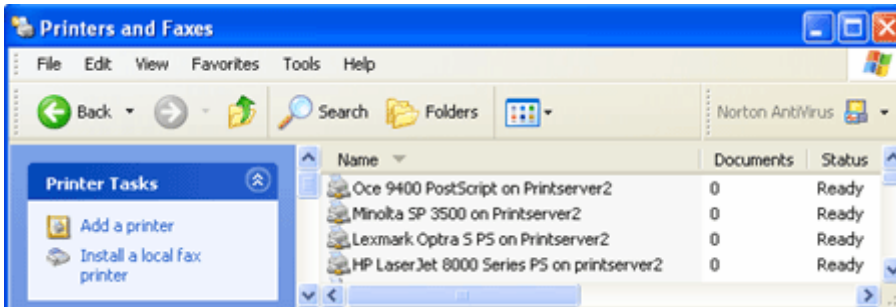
Printers and Faxes

File Edit View Favorites Tools Help

Back Search Folders Norton AntiVirus

Printer Tasks

Add a printer

Install a local fax printer

| Name | Documents | Status |
|---|---|---|
| Oce 9400 PostScript on Printserver2 | 0 | Ready |
| Minolta SP 3500 on Printserver2 | 0 | Ready |
| Lexmark Optra S PS on Printserver2 | 0 | Ready |
| HP LaserJet 8000 Series PS on printserver2 | 0 | Ready |